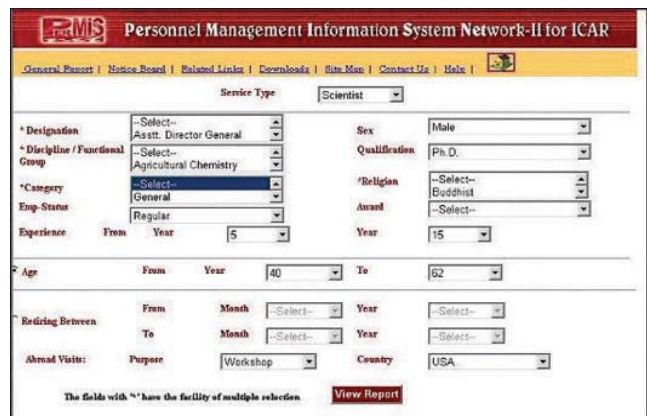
PMIS

Personnel Management Information System Network-II for ICAR

General Report | Notice Board | Related Links | Downloads | Site Map | Contact Us | Help |

Service Type Scientist

* Designation --Select-- Asstt. Director General

Sex Male

* Discipline / Functional Group --Select-- Agricultural Chemistry

Qualification Ph.D.

*Category --Select-- General

*Religion --Select-- Buddhist

Emp-Status Regular

Award --Select--

Experience From Year 5 Year 15

Age From Year 40 To 62

Retiring Between From Month --Select-- Year --Select--

To Month --Select-- Year --Select--

Abroad Visits: Purpose Workshop Country USA

The fields with "*" have the facility of multiple selection

View Report